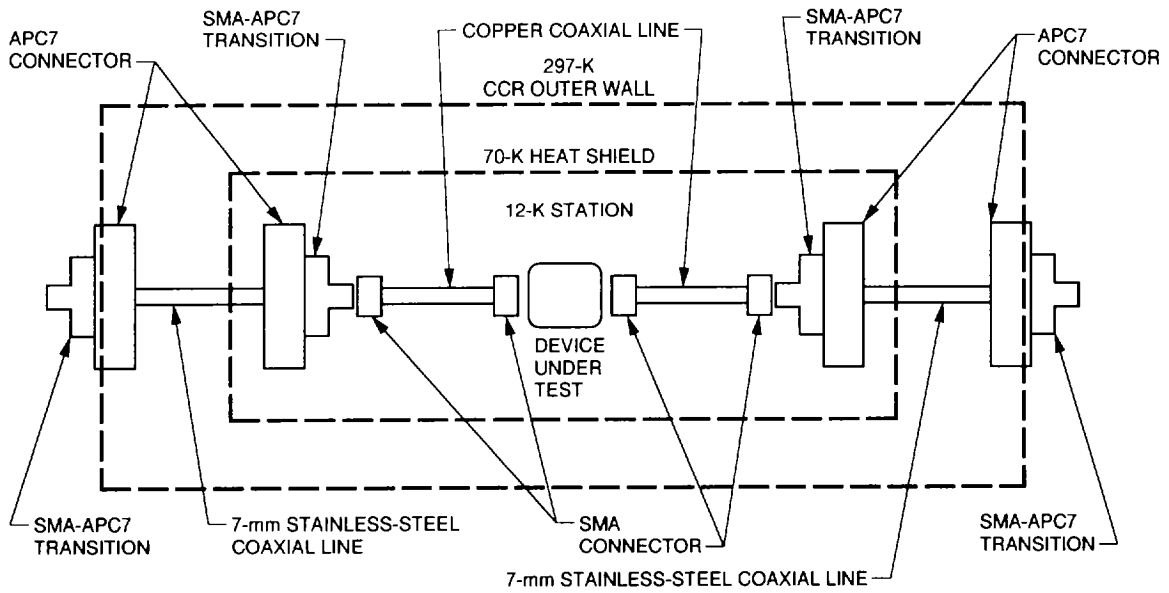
APC7 CONNECTOR

SMA-APC7 TRANSITION

COPPER COAXIAL LINE

SMA-APC7 TRANSITION

APC7 CONNECTOR

297-K CCR OUTER WALL

70-K HEAT SHIELD

12-K STATION

DEVICE UNDER TEST

SMA-APC7 TRANSITION

7-mm STAINLESS-STEEL COAXIAL LINE

SMA CONNECTOR

SMA-APC7 TRANSITION

7-mm STAINLESS-STEEL COAXIAL LINE